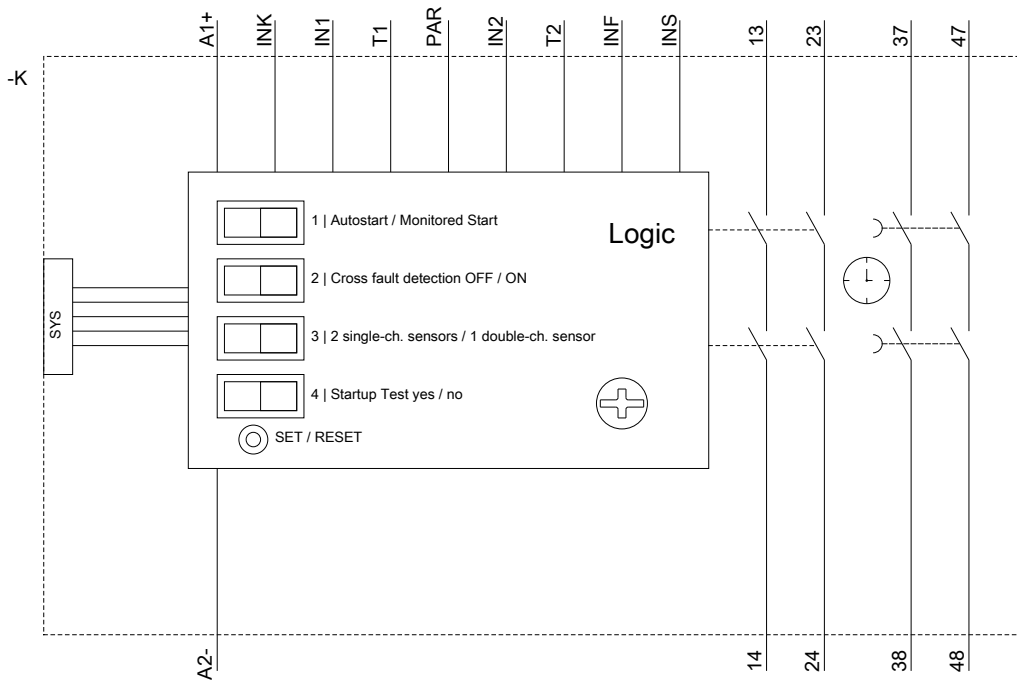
A1+
INK
IN1
T1
PAR
IN2
T2
INF
INS
13
23
37
47

-K

SYS

1 | Autostart / Monitored Start

Logic

2 | Cross fault detection OFF / ON

3 | 2 single-ch. sensors / 1 double-ch. sensor

4 | Startup Test yes / no

SET / RESET

A2-
14
24
38
48